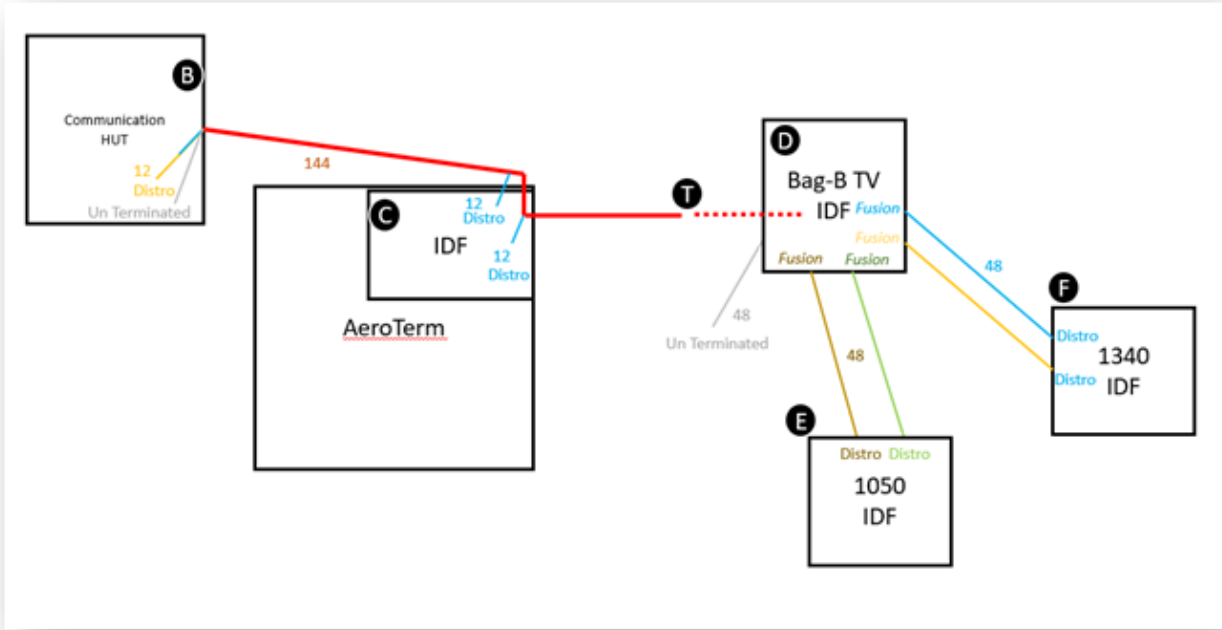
B

Communication HUT

12 Distro

Un Terminated

144

C

12 Distro

IDF

12 Distro

AeroTerm

T

D

Bag-B TV IDF

Fusion

Fusion

Fusion

Fusion

48 Un Terminated

48

48

F

Distro

1340 IDF

Distro

E

Distro Distro

1050 IDF